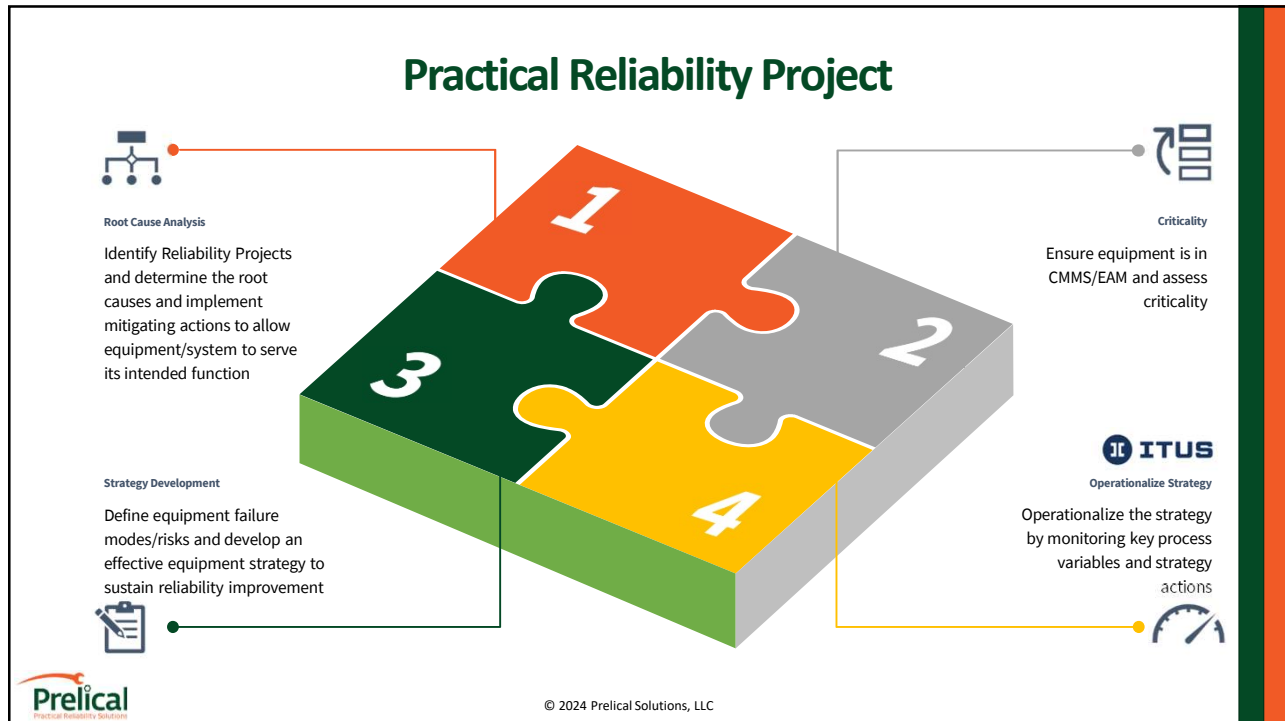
Practical Reliability Project

Root Cause Analysis

Identify Reliability Projects and determine the root causes and implement mitigating actions to allow equipment/system to serve its intended function

1

2

3

4

Criticality

Ensure equipment is in CMMS/EAM and assess criticality

ITUS

Operationalize Strategy

Operationalize the strategy by monitoring key process variables and strategy actions

Strategy Development

Define equipment failure modes/risks and develop an effective equipment strategy to sustain reliability improvement

Prelical
Practical Reliability Solutions

© 2024 Prelical Solutions, LLC